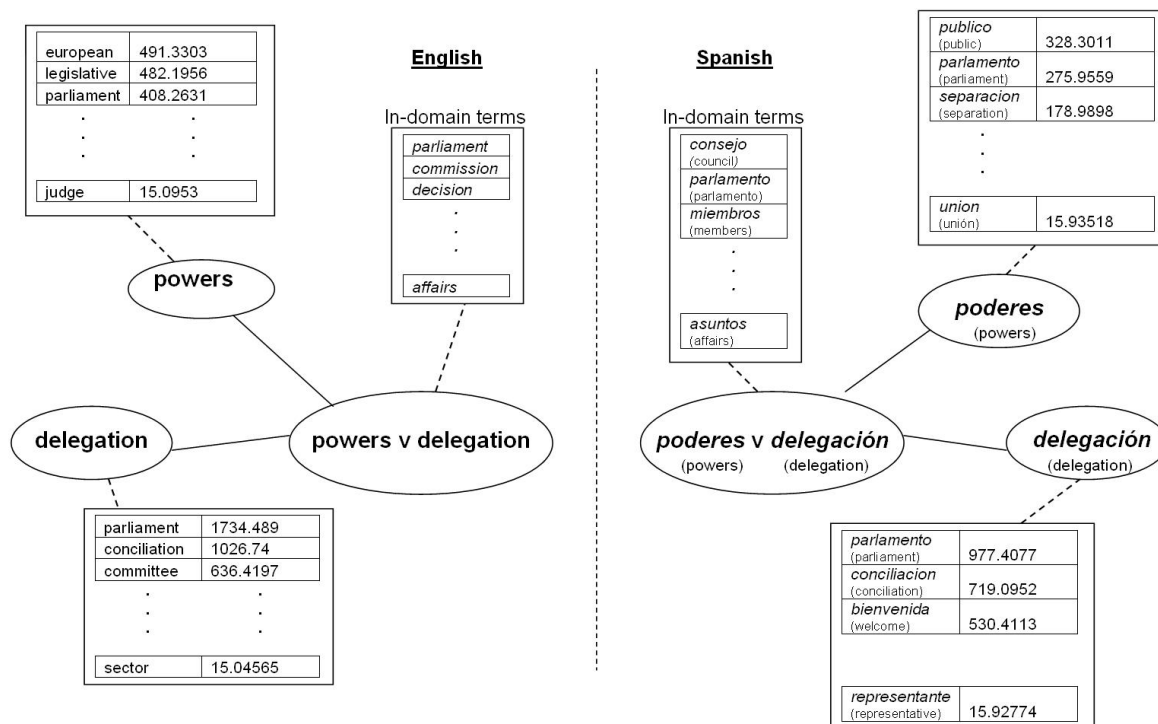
| european | 491.3303 |
|---|---|
| legislative | 482.1956 |
| parliament | 408.2631 |
| . | . |
| judge | 15.0953 |

English

In-domain terms

parliament
commission
decision
.
affairs

powers

delegation

powers v delegation

| parliament | 1734.489 |
|---|---|
| conciliation | 1026.74 |
| committee | 636.4197 |
| . | . |
| sector | 15.04565 |

Spanish

In-domain terms

consejo (council)
parlamento (parlamento)
miembros (members)
.
asuntos (affairs)

| publico (public) | 328.3011 |
|---|---|
| parlamento (parliament) | 275.9559 |
| separacion (separation) | 178.9898 |
| . | |
| union (unión) | 15.93518 |

poderes (powers)

poderes v delegación (powers) (delegation)

delegación (delegation)

| parlamento (parliament) | 977.4077 |
|---|---|
| conciliacion (conciliation) | 719.0952 |
| bienvenida (welcome) | 530.4113 |
| representante (representative) | 15.92774 |